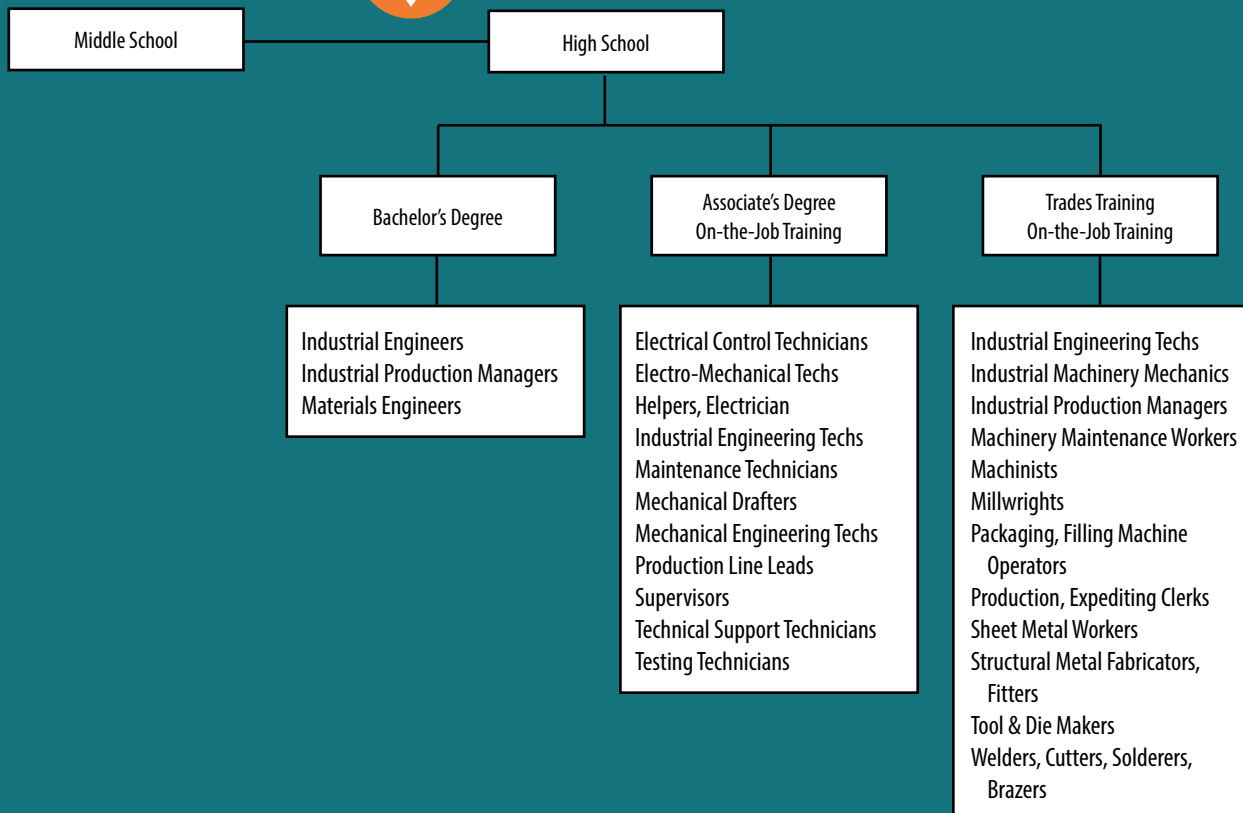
Middle School

High School

Bachelor’s Degree

Associate’s Degree
On-the-Job Training

Trades Training
On-the-Job Training

Industrial Engineers
Industrial Production Managers
Materials Engineers

Electrical Control Technicians
Electro-Mechanical Techs
Helpers, Electrician
Industrial Engineering Techs
Maintenance Technicians
Mechanical Drafters
Mechanical Engineering Techs
Production Line Leads
Supervisors
Technical Support Technicians
Testing Technicians

Industrial Engineering Techs
Industrial Machinery Mechanics
Industrial Production Managers
Machinery Maintenance Workers
Machinists
Millwrights
Packaging, Filling Machine Operators
Production, Expediting Clerks
Sheet Metal Workers
Structural Metal Fabricators, Fitters
Tool & Die Makers
Welders, Cutters, Solderers, Brazers